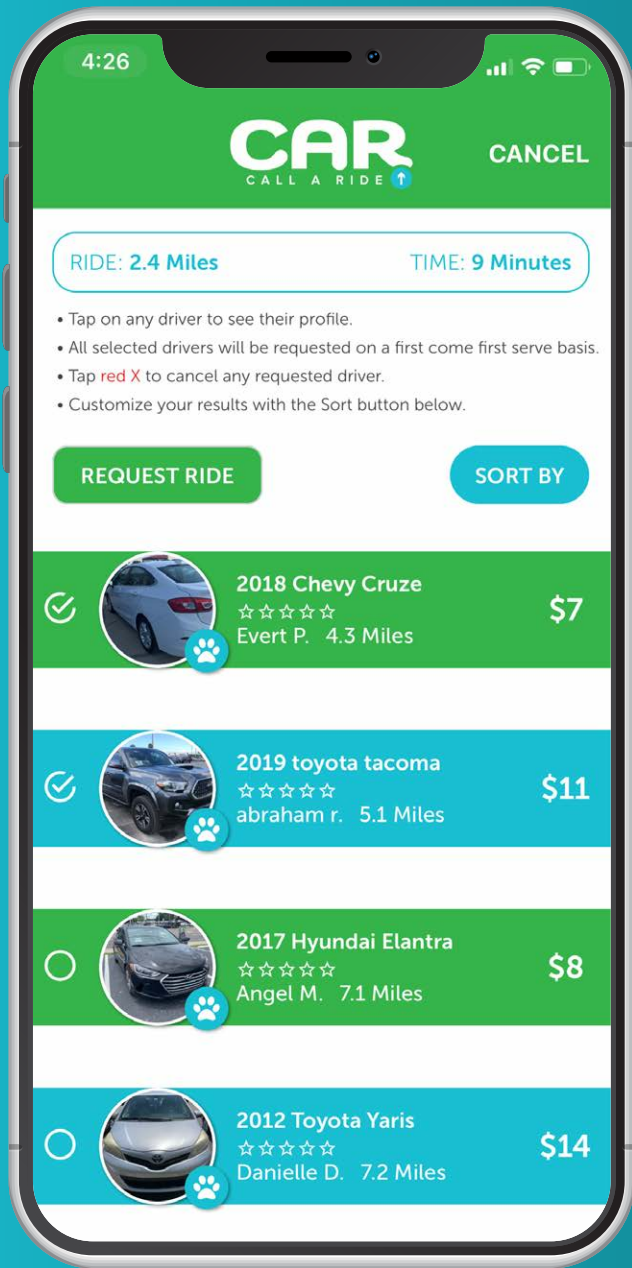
4:26

CAR
CALL A RIDE

CANCEL

RIDE: 2.4 Miles TIME: 9 Minutes

• Tap on any driver to see their profile.
• All selected drivers will be requested on a first come first serve basis.
• Tap red X to cancel any requested driver.
• Customize your results with the Sort button below.

REQUEST RIDE

SORT BY

2018 Chevy Cruze
☆☆☆☆☆
Evert P. 4.3 Miles
$7

2019 toyota tacoma
☆☆☆☆☆
abraham r. 5.1 Miles
$11

2017 Hyundai Elantra
☆☆☆☆☆
Angel M. 7.1 Miles
$8

2012 Toyota Yaris
☆☆☆☆☆
Danielle D. 7.2 Miles
$14